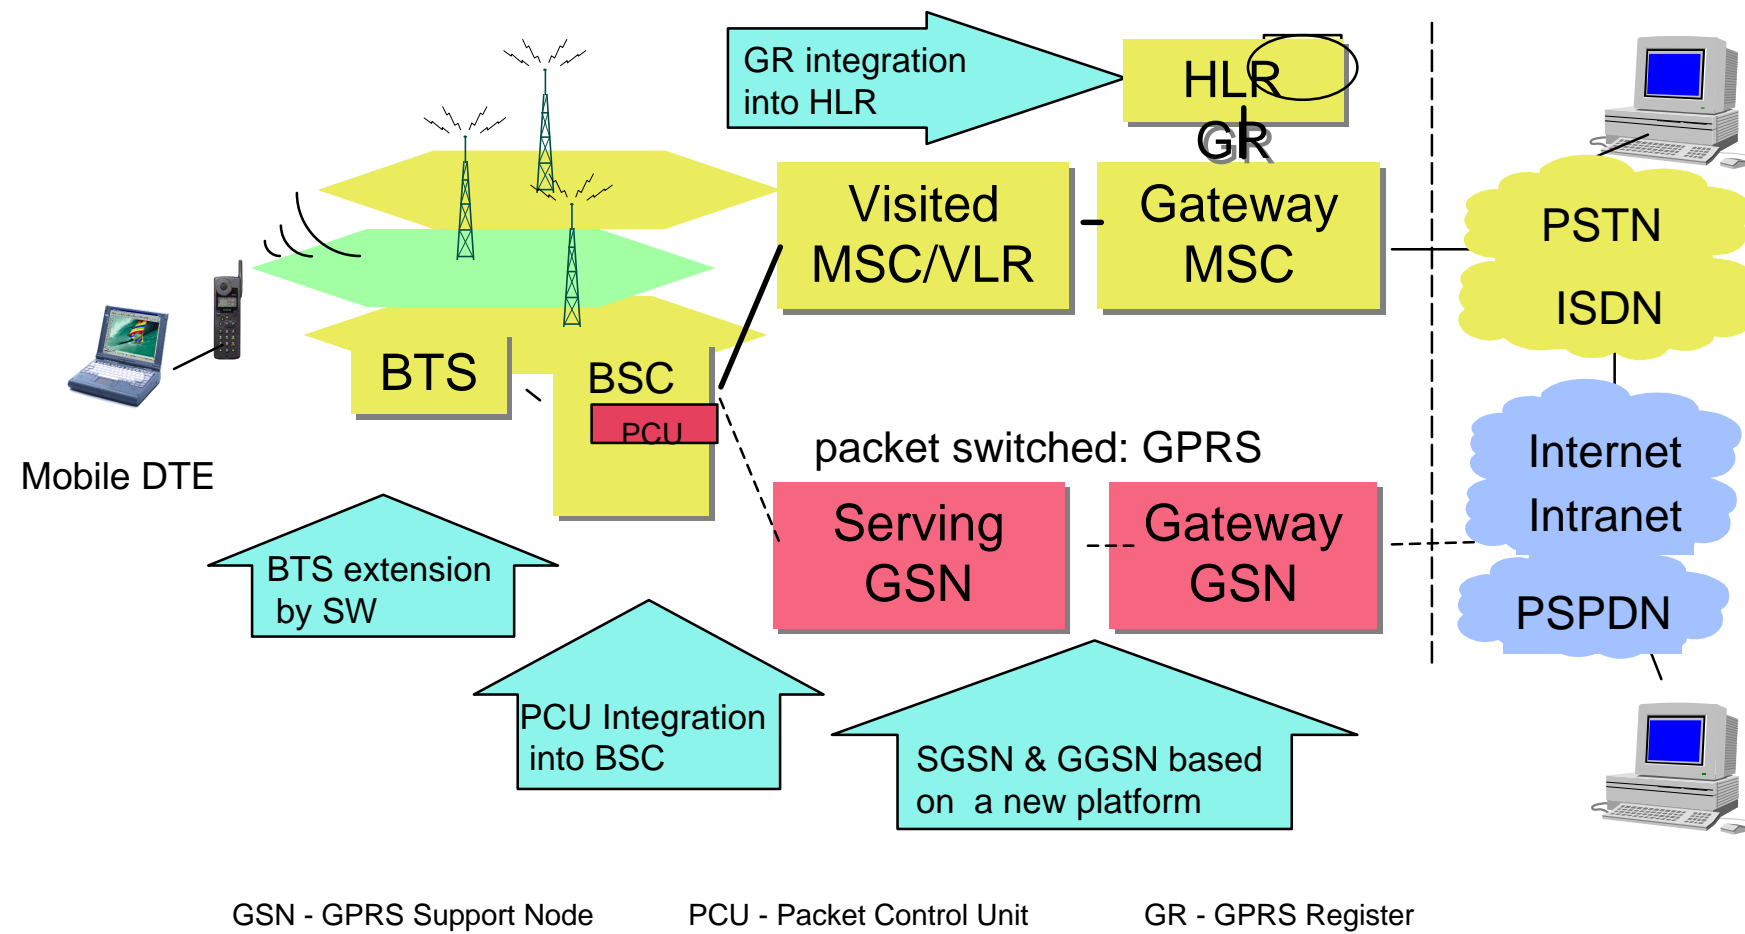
GR integration into HLR

HLR
GR

Visited MSC/VLR

Gateway MSC

PSTN
ISDN

BTS

BSC
PCU

Mobile DTE

packet switched: GPRS

Serving GSN

Gateway GSN

Internet
Intranet

PSPDN

BTS extension by SW

PCU Integration into BSC

SGSN & GGSN based on a new platform

GSN - GPRS Support Node PCU - Packet Control Unit GR - GPRS Register